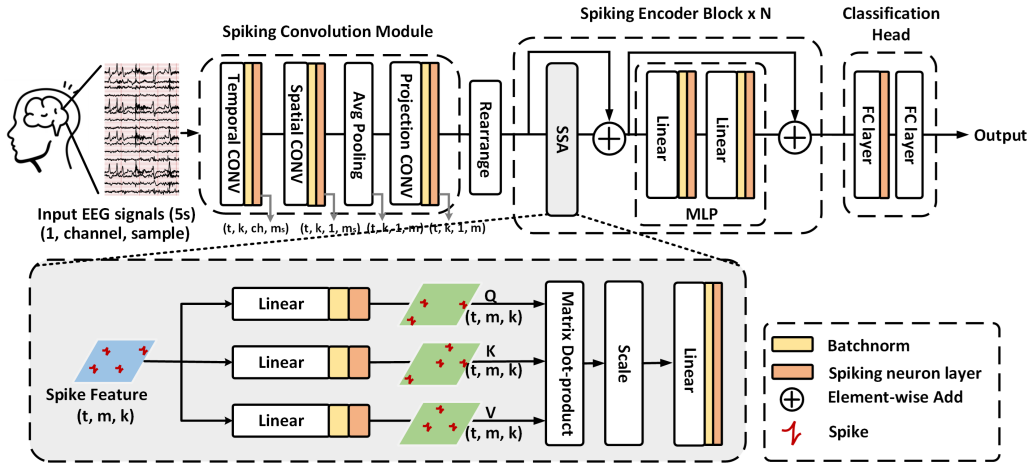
Spiking Convolution Module

Spiking Encoder Block x N

Classification Head

Temporal CONV

Spatial CONV

Avg Pooling

Projection CONV

Rearrange

SSA

Linear

Linear

MLP

FC layer

FC layer

Output

Input EEG signals (5s)
(1, channel, sample)

(t, k, ch, $m_s$)

(t, k, 1, $m_s$)

(t, k, 1, m)

(t, k, 1, m)

Spike Feature
(t, m, k)

Linear

Linear

Linear

Q
(t, m, k)

K
(t, m, k)

V
(t, m, k)

Matrix Dot-product

Scale

Linear

Batchnorm

Spiking neuron layer

Element-wise Add

Spike